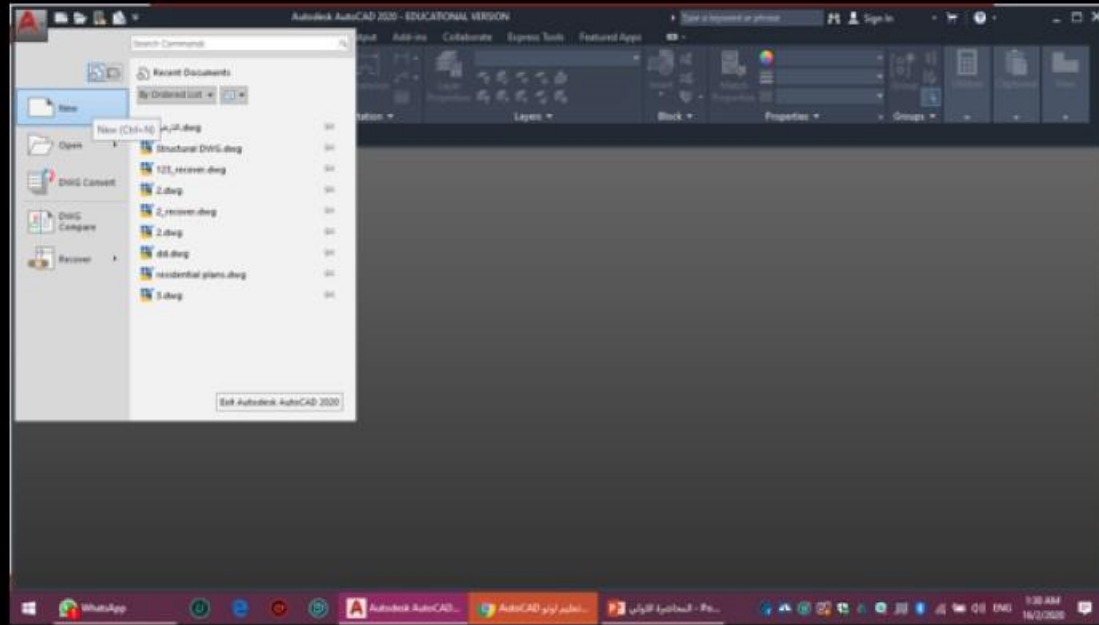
Autodesk AutoCAD 2020 - EDUCATIONAL VERSION

Type a keyword or phrase

Sign In

Search Commands

Recent Documents

By Ordered List

New

New (Ctrl+N)

Open

DWG Convert

DWG Compare

Recover

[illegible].dwg

Structural DWG.dwg

123_recover.dwg

2.dwg

2_recover.dwg

2.dwg

dd.dwg

residential plans.dwg

3.dwg

Exit Autodesk AutoCAD 2020

Output Add-ins Collaborate Express Tools Featured Apps

Layer Properties

Layers

Insert

Block

Match Properties

Properties

Group

Groups

Utilities

Clipboard

View

WhatsApp

Autodesk AutoCAD...

تعليم اوتو AutoCAD...

المحاضرة الاولى - Po...

ENG

1:38 AM
16/2/2020